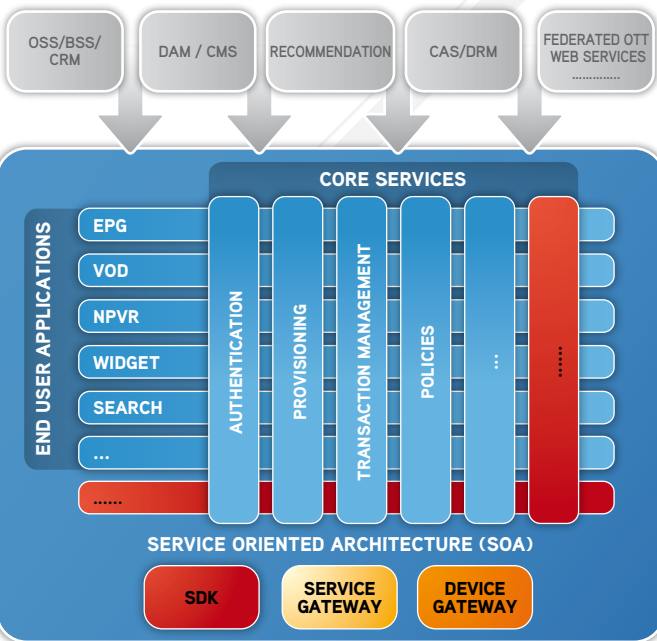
OSS/BSS/ CRM

DAM / CMS

RECOMMENDATION

CAS/DRM

FEDERATED OTT WEB SERVICES ..............

CORE SERVICES

END USER APPLICATIONS

EPG

VOD

NPVR

WIDGET

SEARCH

...

......

AUTHENTICATION

PROVISIONING

TRANSACTION MANAGEMENT

POLICIES

...

......

SERVICE ORIENTED ARCHITECTURE (SOA)

SDK

SERVICE GATEWAY

DEVICE GATEWAY